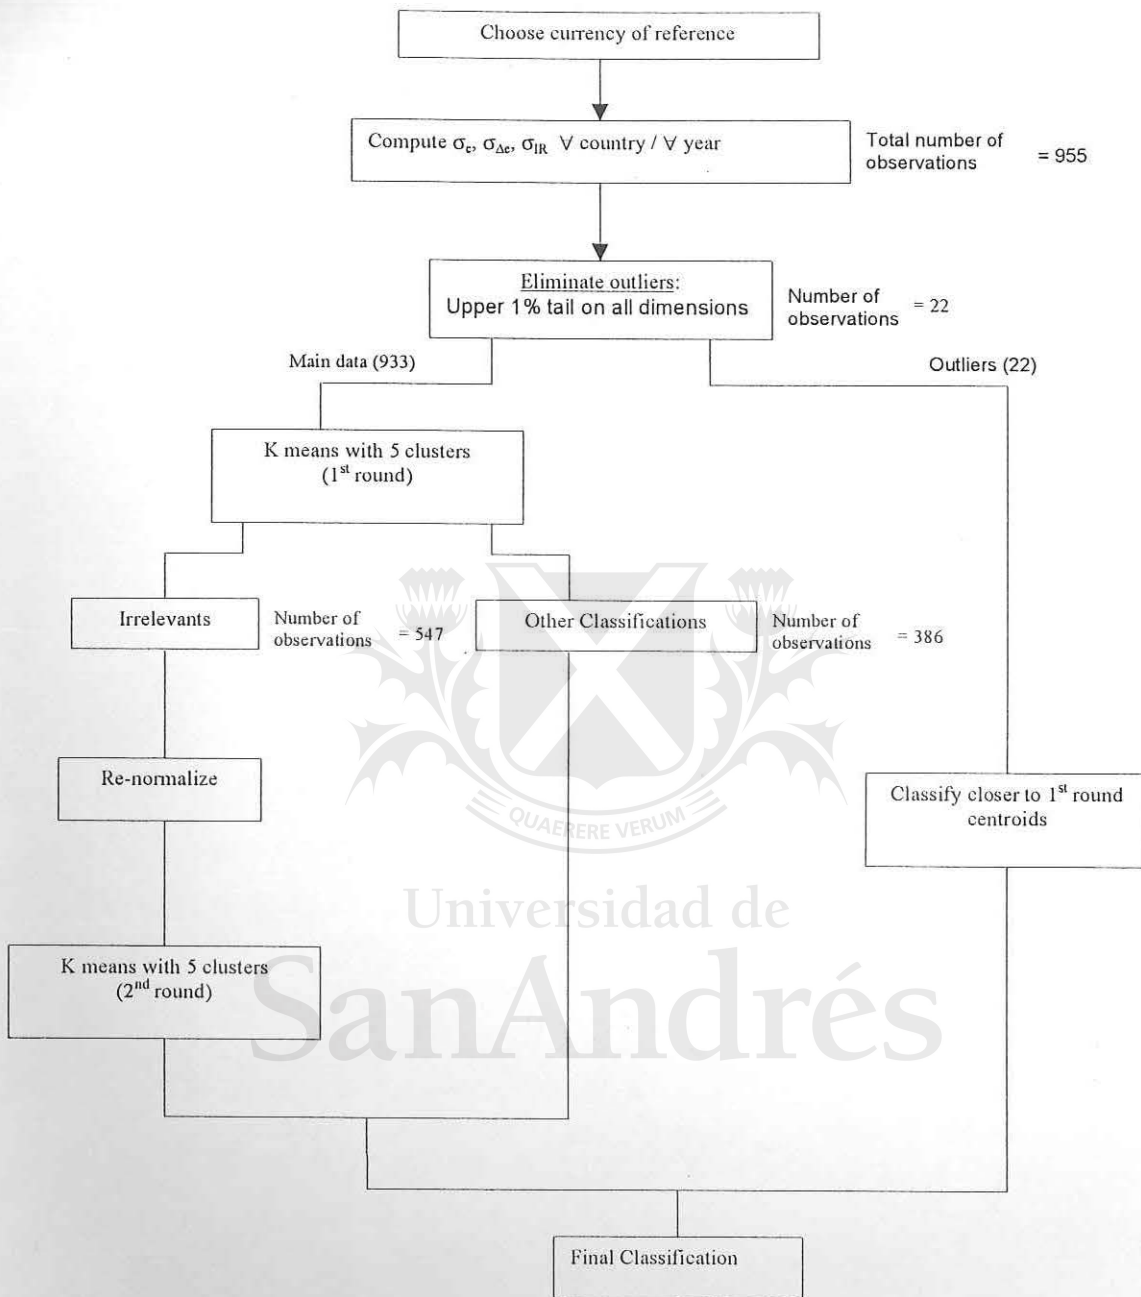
Choose currency of reference

Compute $\sigma_e$, $\sigma_{\Delta e}$, $\sigma_{IR}$ $\forall$ country / $\forall$ year

Total number of observations = 955

Eliminate outliers:
Upper 1% tail on all dimensions

Number of observations = 22

Main data (933)

Outliers (22)

K means with 5 clusters
(1$^{st}$ round)

Irrelevants

Number of observations = 547

Other Classifications

Number of observations = 386

Re-normalize

Classify closer to 1$^{st}$ round centroids

Universidad de
SanAndrés

QUAERERE VERUM

K means with 5 clusters
(2$^{nd}$ round)

Final Classification